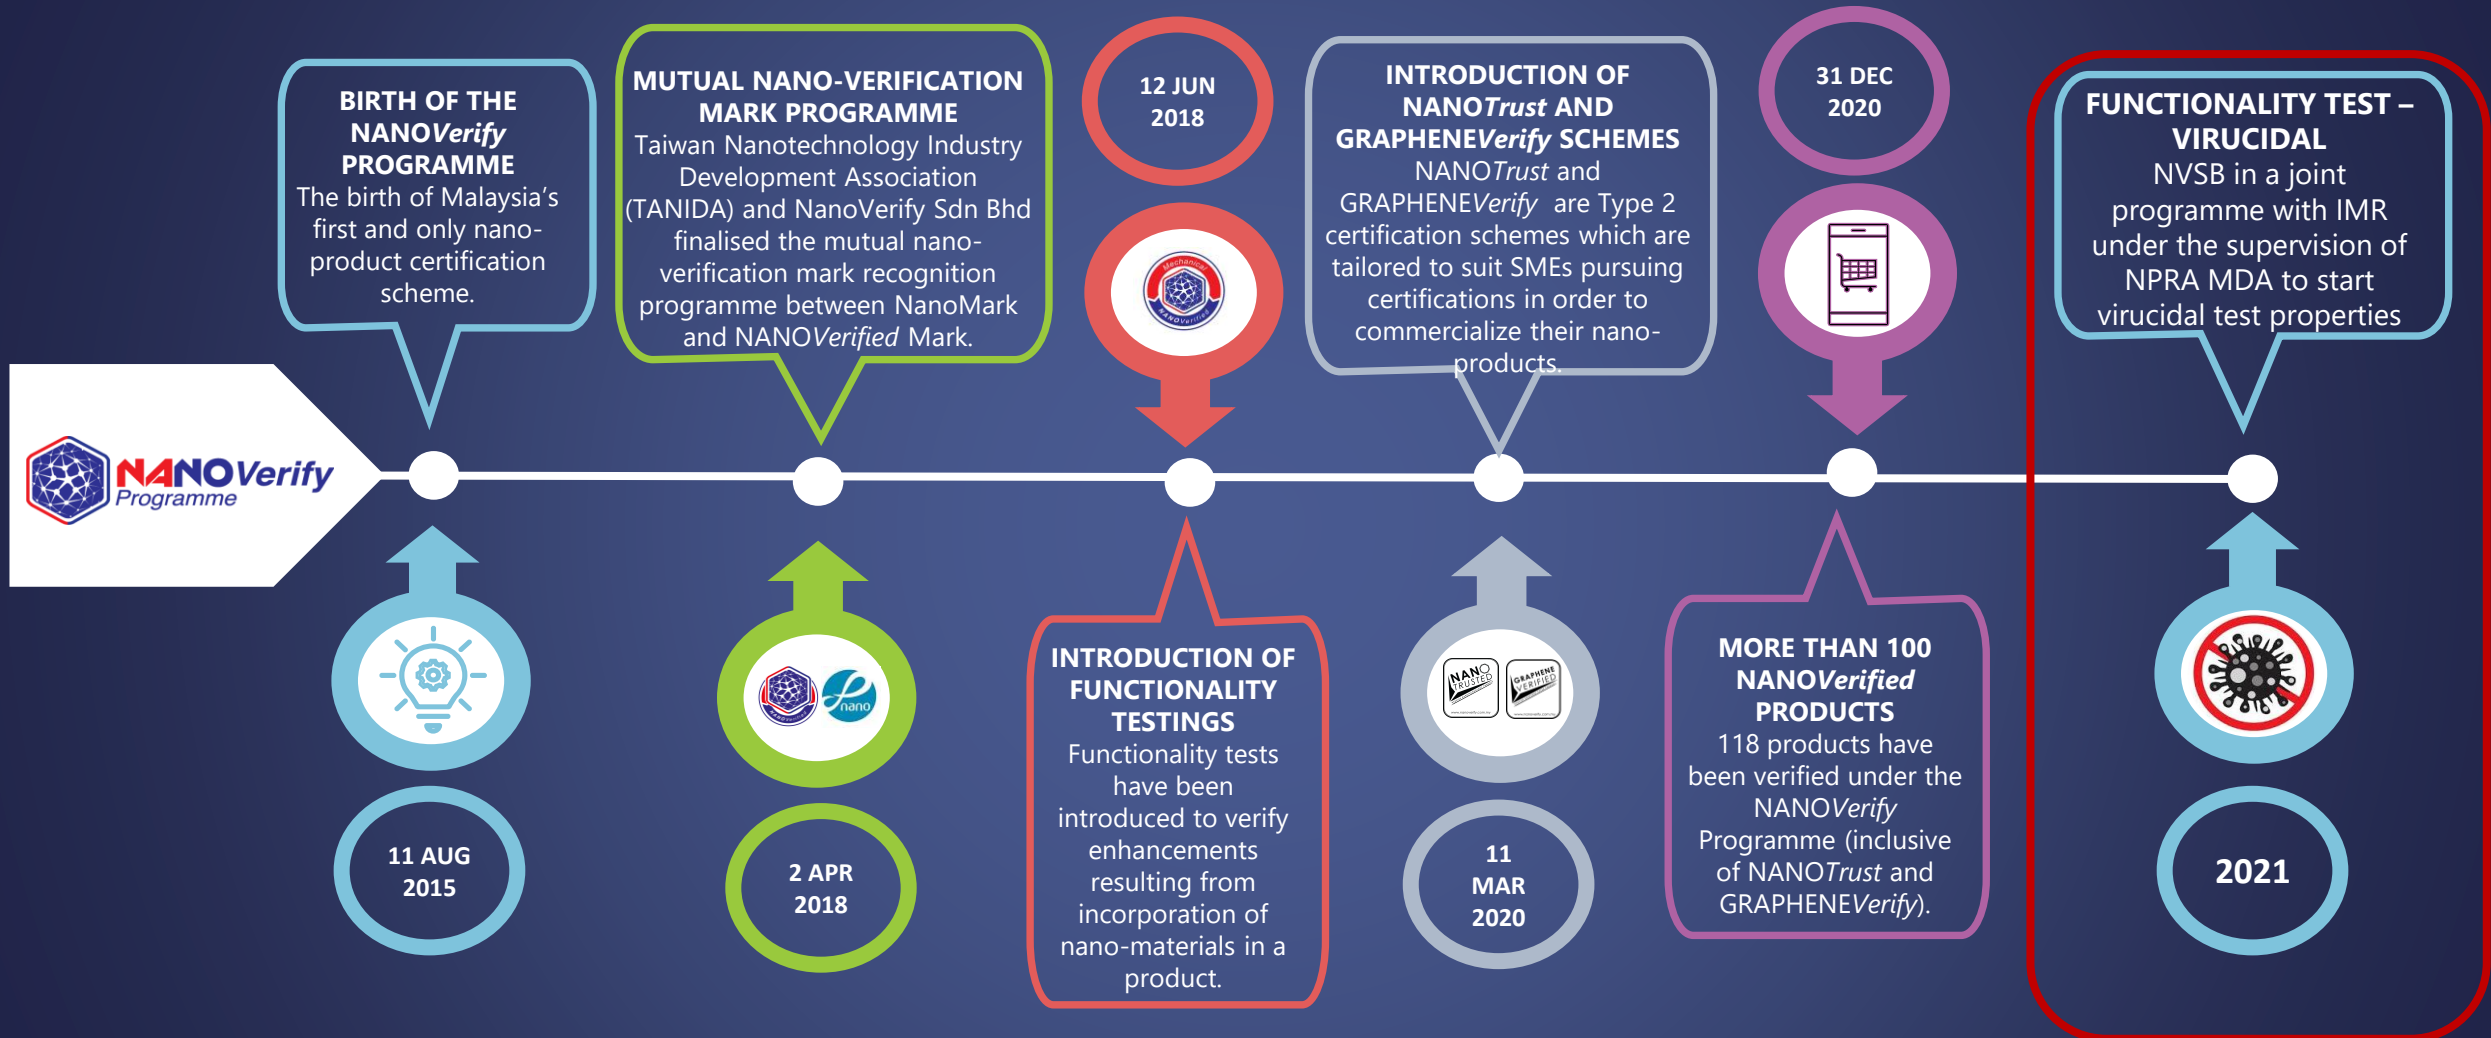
NANOVerify Programme

BIRTH OF THE NANOVerify PROGRAMME
The birth of Malaysia's first and only nano-product certification scheme.

11 AUG 2015

MUTUAL NANO-VERIFICATION MARK PROGRAMME
Taiwan Nanotechnology Industry Development Association (TANIDA) and NanoVerify Sdn Bhd finalised the mutual nano-verification mark recognition programme between NanoMark and NANOVerified Mark.

2 APR 2018

12 JUN 2018

INTRODUCTION OF FUNCTIONALITY TESTINGS
Functionality tests have been introduced to verify enhancements resulting from incorporation of nano-materials in a product.

INTRODUCTION OF NANOTrust AND GRAPHENEVerify SCHEMES
NANOTrust and GRAPHENEVerify are Type 2 certification schemes which are tailored to suit SMEs pursuing certifications in order to commercialize their nano-products.

11 MAR 2020

31 DEC 2020

MORE THAN 100 NANOVerified PRODUCTS
118 products have been verified under the NANOVerify Programme (inclusive of NANOTrust and GRAPHENEVerify).

FUNCTIONALITY TEST – VIRUCIDAL
NVSB in a joint programme with IMR under the supervision of NPRA MDA to start virucidal test properties

2021